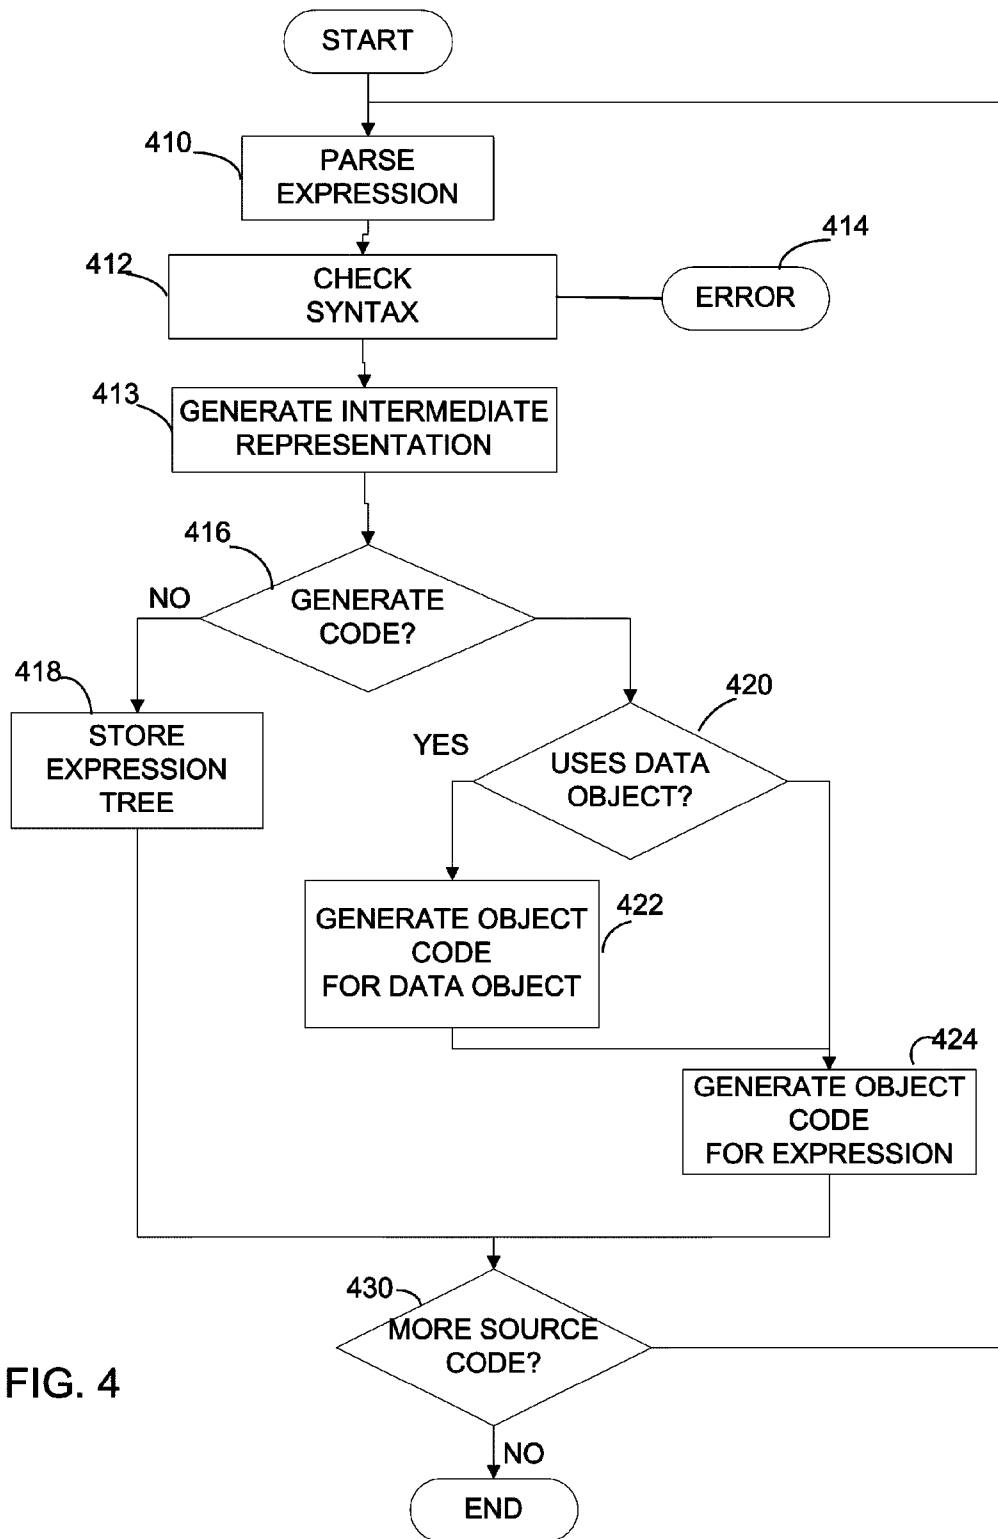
START

410
PARSE EXPRESSION

412
CHECK SYNTAX

414
ERROR

413
GENERATE INTERMEDIATE REPRESENTATION

416
NO
GENERATE CODE?

418
STORE EXPRESSION TREE

420
YES
USES DATA OBJECT?

GENERATE OBJECT CODE FOR DATA OBJECT
422

424
GENERATE OBJECT CODE FOR EXPRESSION

430
MORE SOURCE CODE?

FIG. 4

NO

END